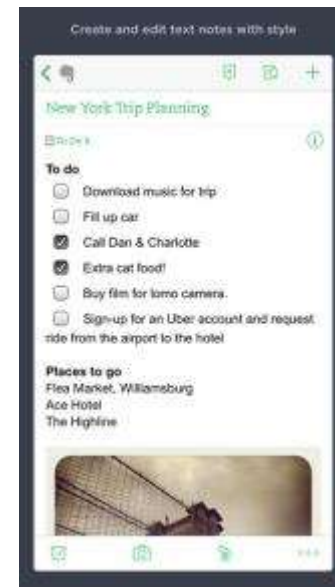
Create and edit text notes with style

New York Trip Planning

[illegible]

To do

Download music for trip

Fill up car

Call Dan & Charlotte

Extra cat food!

Buy film for lomo camera.

Sign-up for an Uber account and request ride from the airport to the hotel

Places to go

Flea Market, Williamsburg

Ace Hotel

The Highline